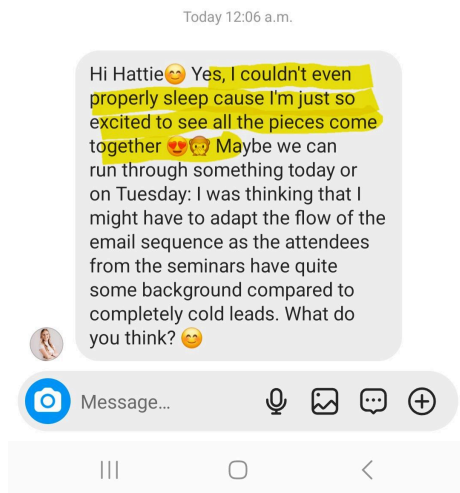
Today 12:06 a.m.

Hi Hattie😊 Yes, I couldn't even properly sleep cause I'm just so excited to see all the pieces come together 😍🙊 Maybe we can run through something today or on Tuesday: I was thinking that I might have to adapt the flow of the email sequence as the attendees from the seminars have quite some background compared to completely cold leads. What do you think? 😊

Message...